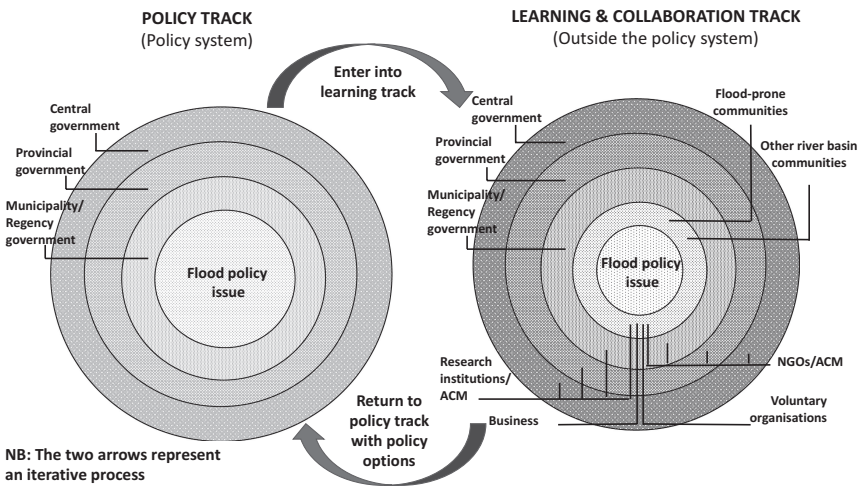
POLICY TRACK
(Policy system)

Enter into learning track

LEARNING & COLLABORATION TRACK
(Outside the policy system)

Central government

Provincial government

Municipality/ Regency government

Flood policy issue

Central government

Provincial government

Municipality/ Regency government

Flood-prone communities

Other river basin communities

Flood policy issue

Research institutions/ ACM

NGOs/ACM

Business

Voluntary organisations

Return to policy track with policy options

NB: The two arrows represent an iterative process